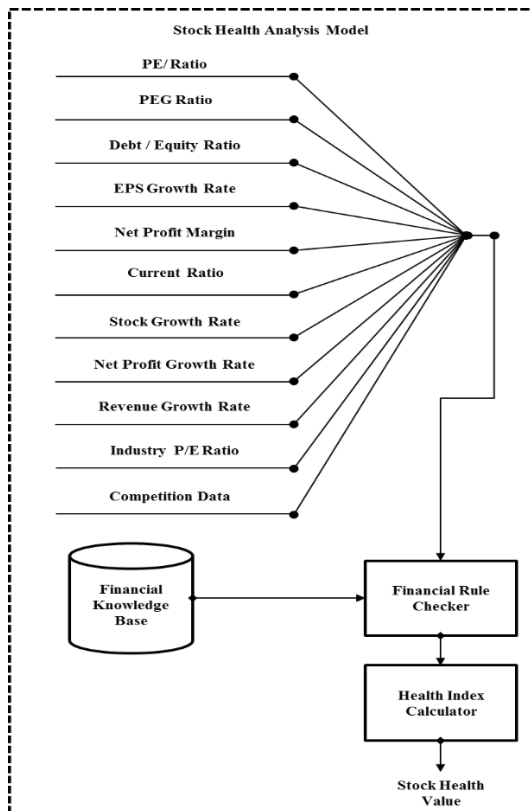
Stock Health Analysis Model

PE/ Ratio

PEG Ratio

Debt / Equity Ratio

EPS Growth Rate

Net Profit Margin

Current Ratio

Stock Growth Rate

Net Profit Growth Rate

Revenue Growth Rate

Industry P/E Ratio

Competition Data

Financial Knowledge Base

Financial Rule Checker

Health Index Calculator

Stock Health Value